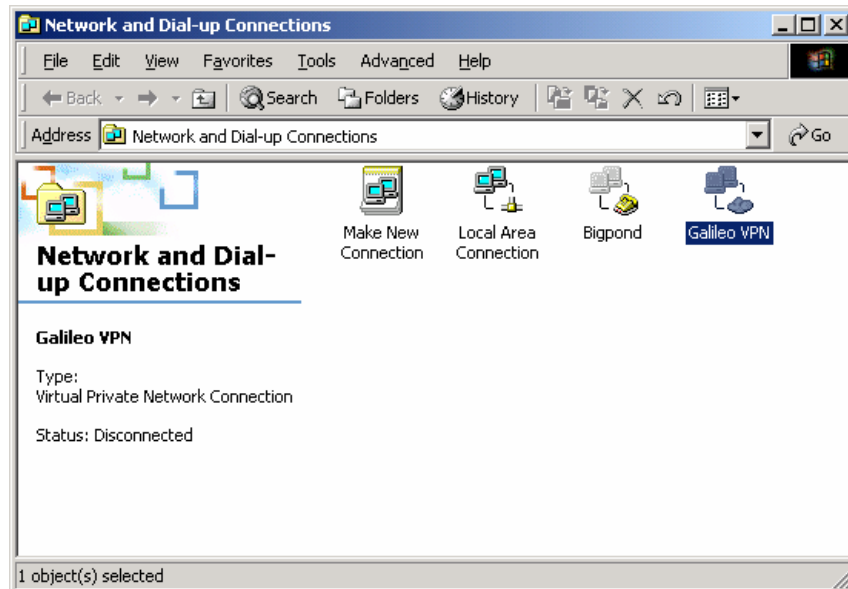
Network and Dial-up Connections

File Edit View Favorites Tools Advanced Help

Back Search Folders History

Address Network and Dial-up Connections Go

Network and Dial-up Connections

Make New Connection

Local Area Connection

Bigpond

Galileo VPN

Galileo VPN

Type:
Virtual Private Network Connection

Status: Disconnected

1 object(s) selected